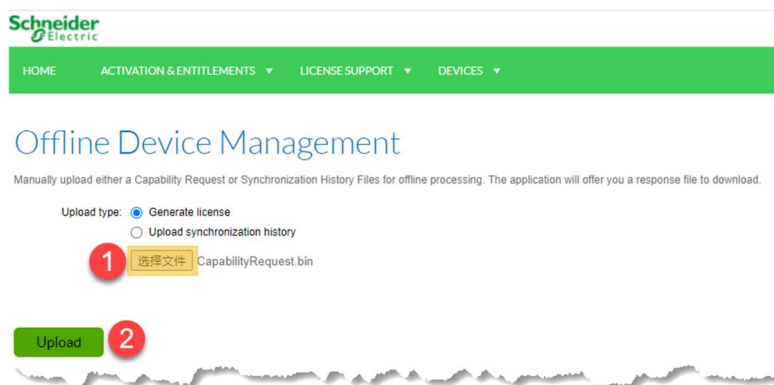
Schneider Electric

HOME ACTIVATION & ENTITLEMENTS ▼ LICENSE SUPPORT ▼ DEVICES ▼

Offline Device Management

Manually upload either a Capability Request or Synchronization History Files for offline processing. The application will offer you a response file to download.

Upload type: Generate license

Upload synchronization history

1 选择文件 CapabilityRequest.bin

Upload 2